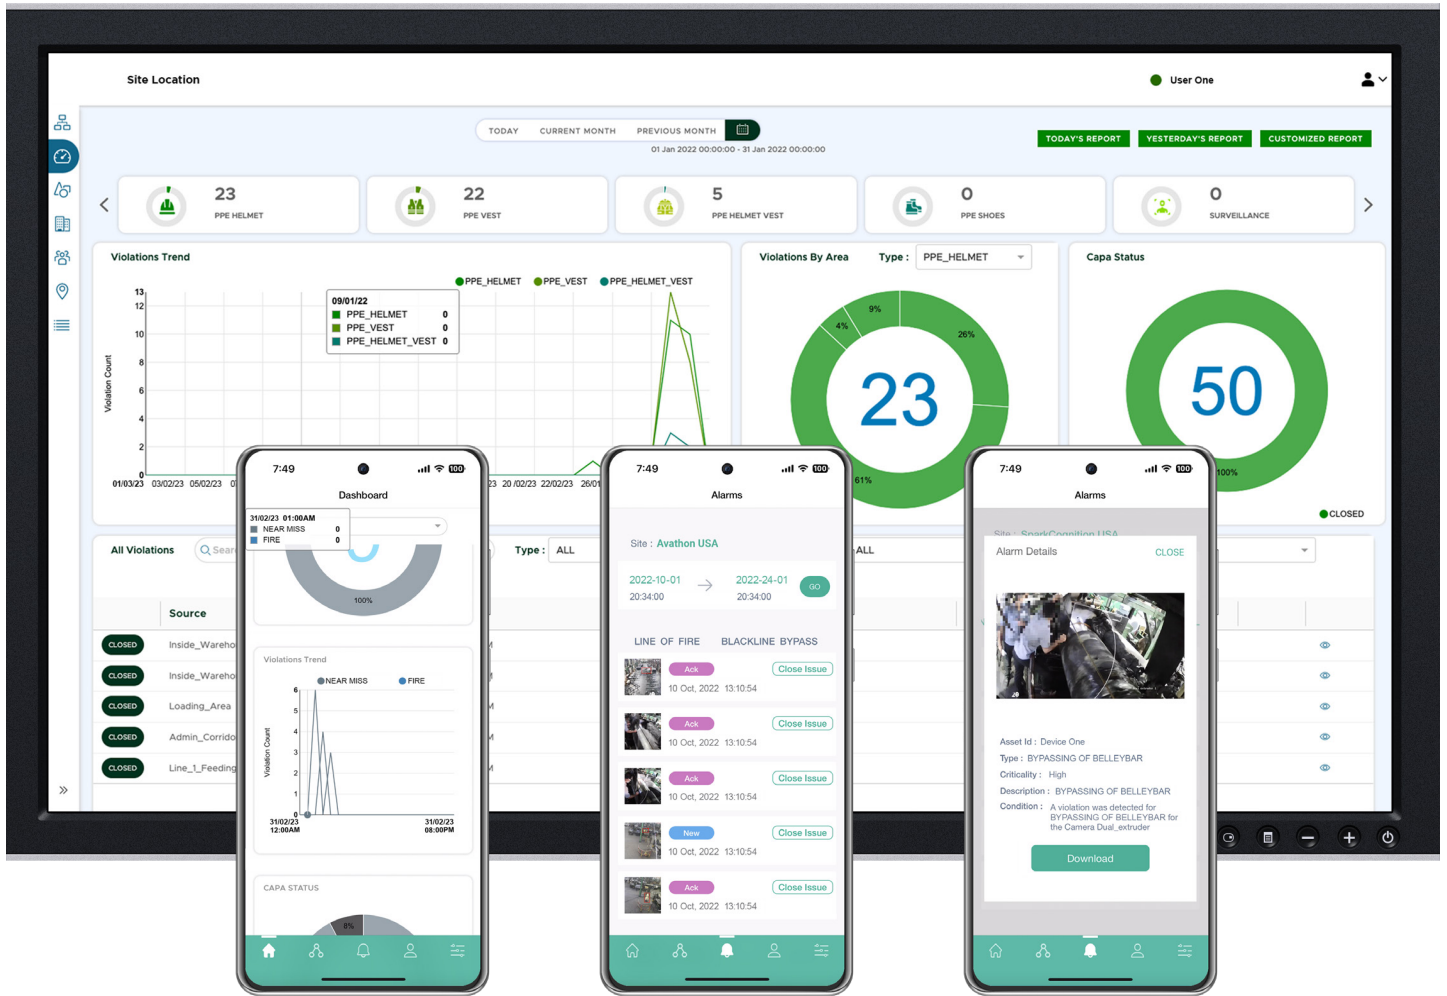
Site Location

User One

TODAY CURRENT MONTH PREVIOUS MONTH

01 Jan 2022 00:00:00 - 31 Jan 2022 00:00:00

TODAY'S REPORT YESTERDAY'S REPORT CUSTOMIZED REPORT

23 PPE HELMET
22 PPE VEST
5 PPE HELMET VEST
0 PPE SHOES
0 SURVEILLANCE

Violations Trend

PPE_HELMET PPE_VEST PPE_HELMET_VEST

09/01/22
PPE_HELMET 0
PPE_VEST 0
PPE_HELMET_VEST 0

Violation Count

13 12 10 8 6 4 2 0

01/03/23 03/02/23 05/02/23 0 23 20/02/23 22/02/23 26/01

Violations By Area Type : PPE_HELMET

9% 4% 26% 61%

23

Capa Status

50

100%

CLOSED

All Violations Sear Type : ALL ALL

Source

CLOSED Inside_Wareho
CLOSED Inside_Wareho
CLOSED Loading_Area
CLOSED Admin_Corrido
CLOSED Line_1_Feeding

7:49
Dashboard

31/02/23 01:00AM
NEAR MISS 0
FIRE 0

100%

Violations Trend
NEAR MISS FIRE
Violation Count
6 5 4 3 2 1 0
31/02/23 12:00AM
31/02/23 08:00PM

CAPA STATUS
8%

7:49
Alarms

Site : Avathon USA

2022-10-01 20:34:00
2022-24-01 20:34:00
GO

LINE OF FIRE BLACKLINE BYPASS

Ack Close Issue 10 Oct, 2022 13:10:54
Ack Close Issue 10 Oct, 2022 13:10:54
Ack Close Issue 10 Oct, 2022 13:10:54
New Close Issue 10 Oct, 2022 13:10:54
Ack Close Issue 10 Oct, 2022 13:10:54

7:49
Alarms

Site : SparkCognition USA

Alarm Details CLOSE

Asset Id : Device One
Type : BYPASSING OF BELLEYBAR
Criticality : High
Description : BYPASSING OF BELLEYBAR
Condition : A violation was detected for BYPASSING OF BELLEYBAR for the Camera Dual_extruder

Download